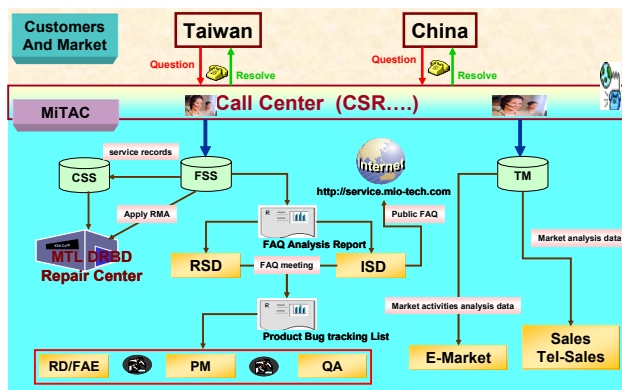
Customers And Market

Taiwan

Question

Resolve

China

Question

Resolve

MiTAC

Call Center (CSR….)

service records

CSS

FSS

Internet

http://service.mio-tech.com

TM

Apply RMA

FAQ Analysis Report

Public FAQ

Market analysis data

MTL DRBD Repair Center

RSD

FAQ meeting

ISD

Market activities analysis data

Product Bug tracking List

Sales Tel-Sales

E-Market

RD/FAE

PM

QA